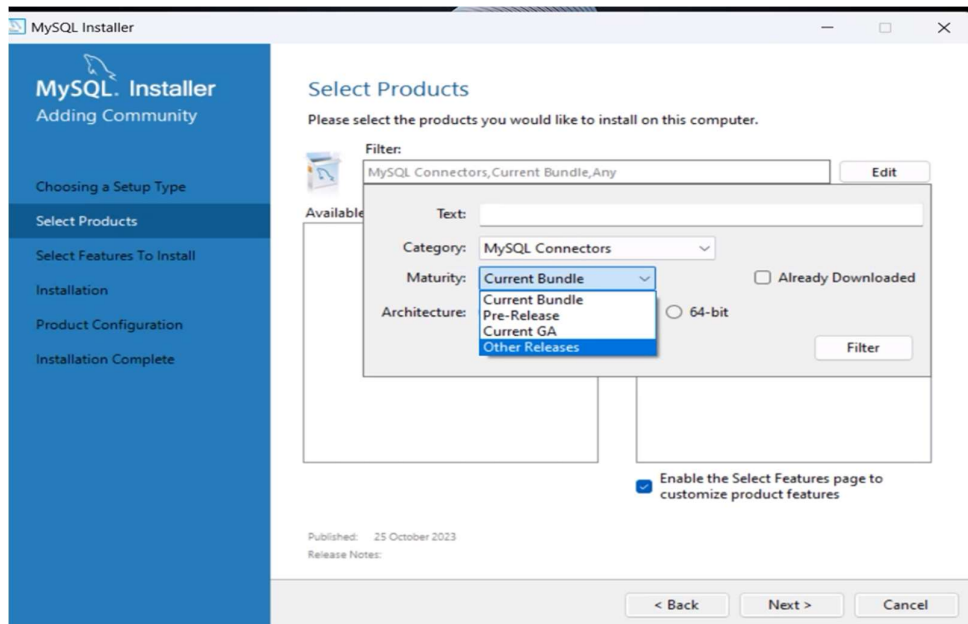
MySQL Installer

MySQL. Installer
Adding Community

Choosing a Setup Type
Select Products
Select Features To Install
Installation
Product Configuration
Installation Complete

Select Products

Please select the products you would like to install on this computer.

Filter:
MySQL Connectors,Current Bundle,Any
Edit

Available

Text:
Category: MySQL Connectors
Maturity: Current Bundle
Already Downloaded
Current Bundle
Pre-Release
Current GA
Other Releases
Architecture:
64-bit
Filter

Enable the Select Features page to customize product features

Published: 25 October 2023
Release Notes:

< Back
Next >
Cancel